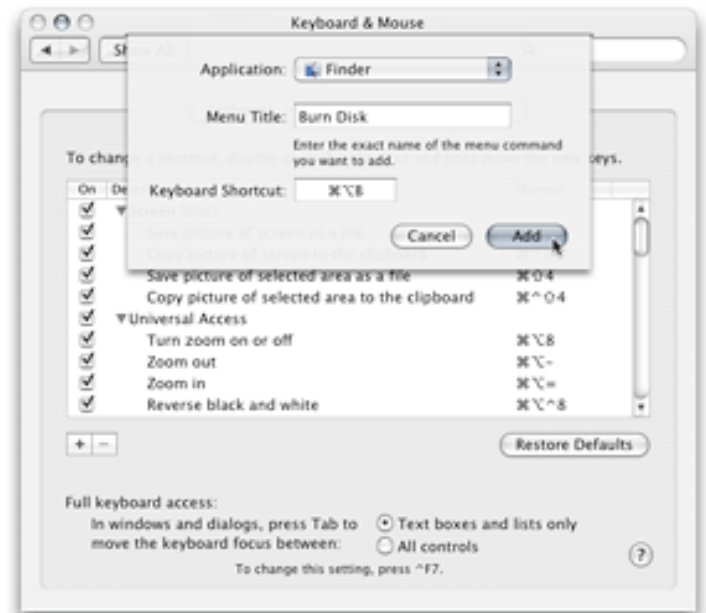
Keyboard & Mouse

Sh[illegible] All

Application: Finder

Menu Title: Burn Disk

Enter the exact name of the menu command you want to add.

Keyboard Shortcut: ⌘⌥8

Cancel Add

To chang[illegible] keys.

On De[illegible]

▼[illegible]

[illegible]

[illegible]

Save picture of selected area as a file ⌘⇧4

Copy picture of selected area to the clipboard ⌘^⇧4

▼Universal Access

Turn zoom on or off ⌘⌥8

Zoom out ⌘⌥-

Zoom in ⌘⌥=

Reverse black and white ⌘⌥^8

+ −

Restore Defaults

Full keyboard access:

In windows and dialogs, press Tab to move the keyboard focus between:

Text boxes and lists only

All controls

To change this setting, press ^F7.

?